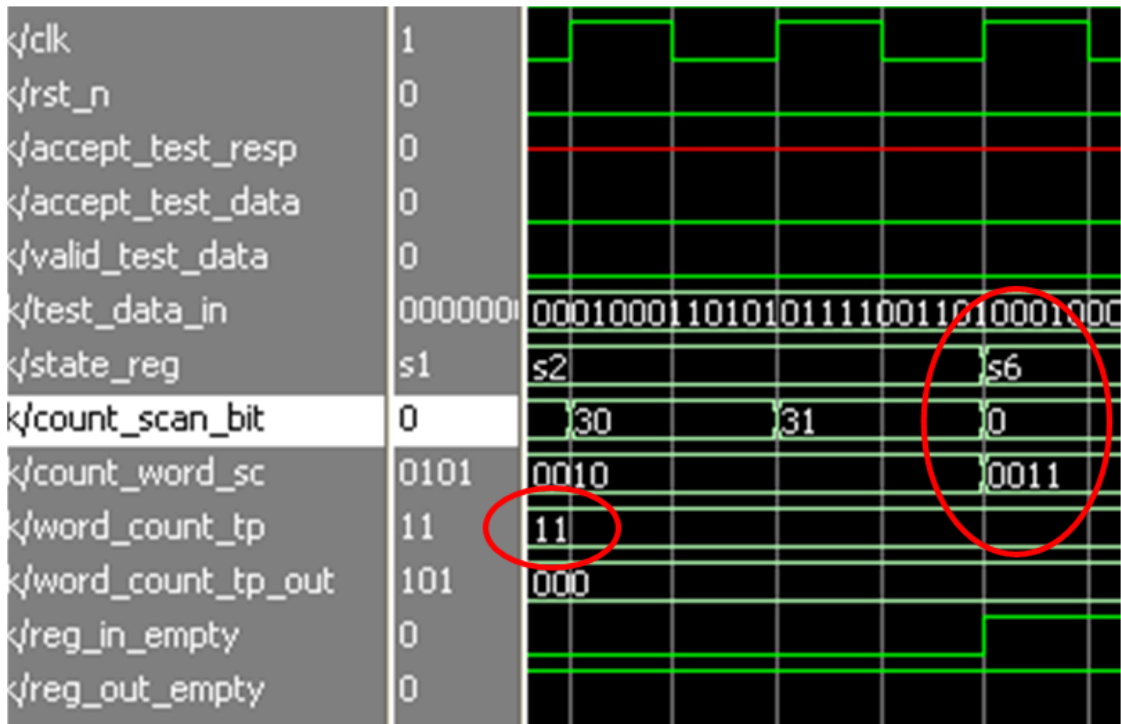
k/clk | 1
k/rst_n | 0
k/accept_test_resp | 0
k/accept_test_data | 0
k/valid_test_data | 0
k/test_data_in | 0000000 | 0001000110101011110011010001000
k/state_reg | s1 | s2 | s6
k/count_scan_bit | 0 | 30 | 31 | 0
k/count_word_sc | 0101 | 0010 | 0011
k/word_count_tp | 11 | 11
k/word_count_tp_out | 101 | 000
k/reg_in_empty | 0
k/reg_out_empty | 0